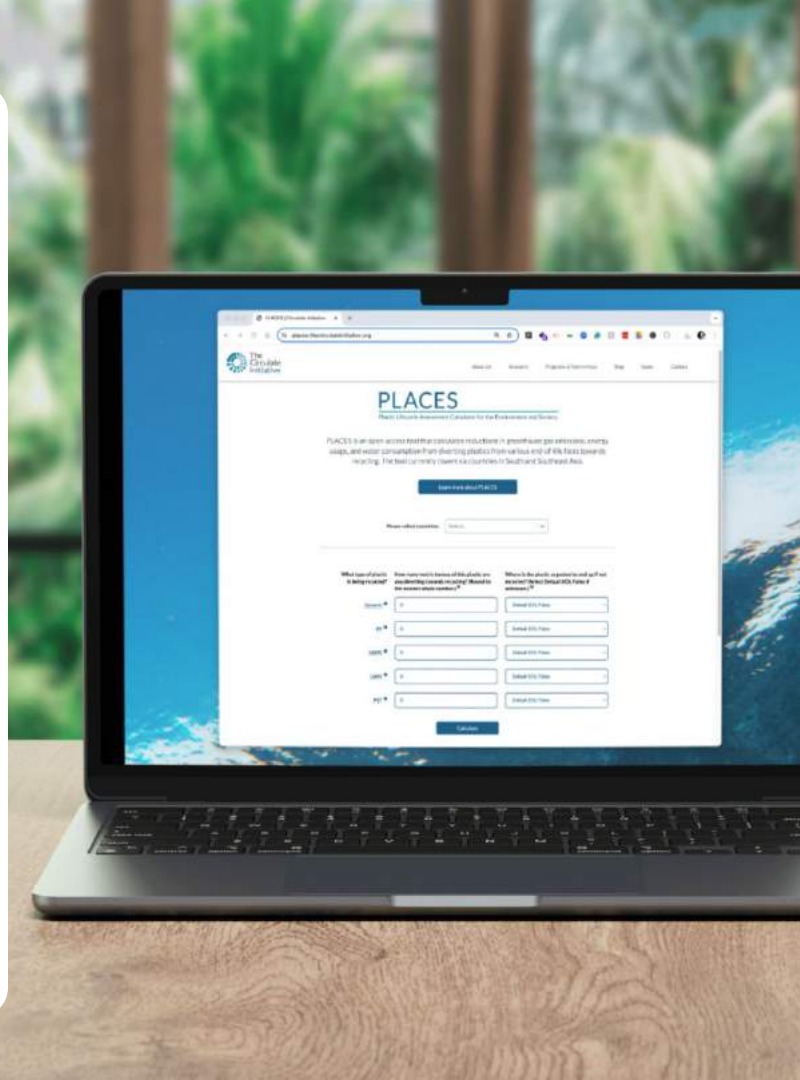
PLACES | The Circulate Initiative

places.thecirculateinitiative.org

The Circulate Initiative

About Us Research Programs & Partnerships Blog News Contact

PLACES

Plastic Lifecycle Assessment Calculator for the Environment and Society

PLACES is an open-access tool that calculates reductions in greenhouse gas emissions, energy usage, and water consumption from diverting plastics from various end-of-life fates towards recycling. The tool currently covers six countries in South and Southeast Asia.

Learn more about PLACES

Please select a country: Select...

What type of plastic is being recycled?

How many metric tonnes of this plastic are you diverting towards recycling? (Round to the nearest whole number)

Where is the plastic expected to end up if not recycled? (Select Default EOL Fates if unknown)

General 0 Default EOL Fates

PP 0 Default EOL Fates

HDPE 0 Default EOL Fates

LDPE 0 Default EOL Fates

PET 0 Default EOL Fates

Calculate